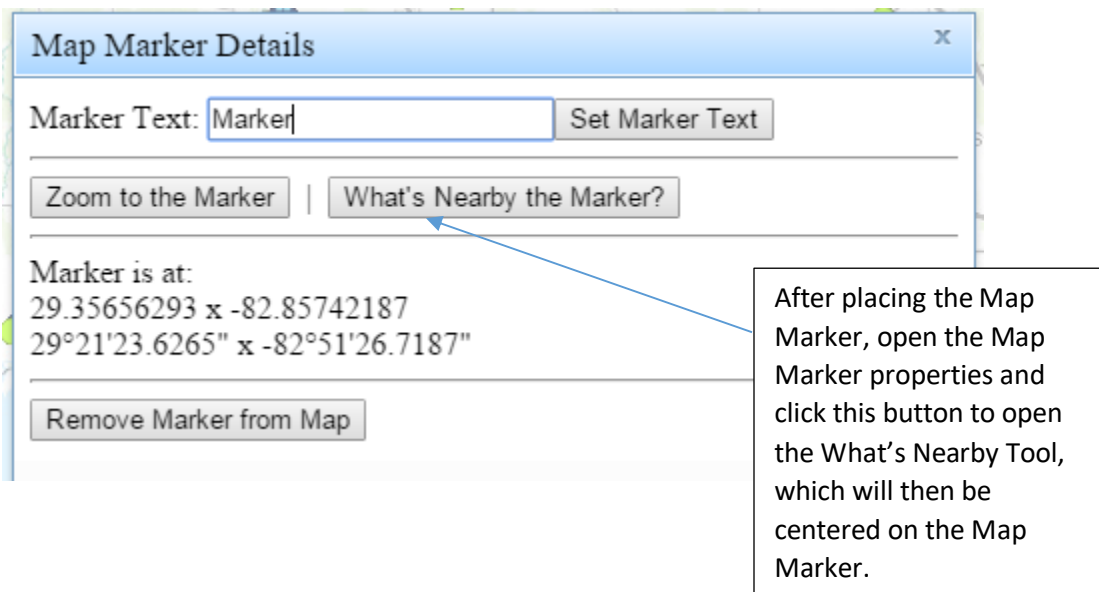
Map Marker Details

x

Marker Text: Marker

Set Marker Text

Zoom to the Marker | What's Nearby the Marker?

Marker is at:
29.35656293 x -82.85742187
29°21'23.6265" x -82°51'26.7187"

Remove Marker from Map

After placing the Map Marker, open the Map Marker properties and click this button to open the What's Nearby Tool, which will then be centered on the Map Marker.